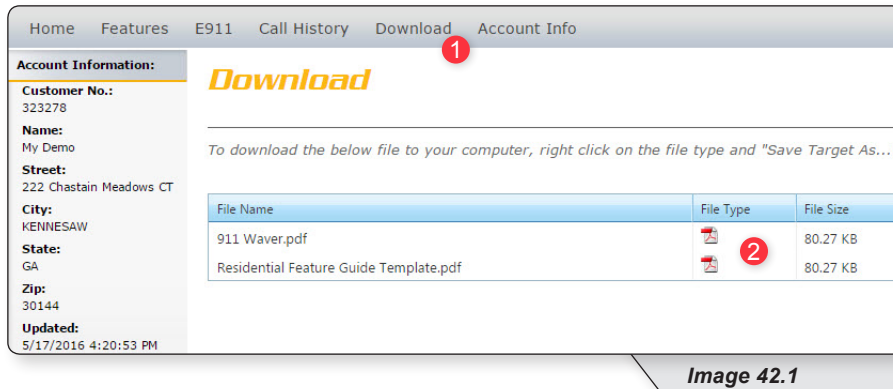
Home Features E911 Call History Download Account Info

1

Account Information:

Customer No.:
323278

Name:
My Demo

Street:
222 Chastain Meadows CT

City:
KENNESAW

State:
GA

Zip:
30144

Updated:
5/17/2016 4:20:53 PM

Download

To download the below file to your computer, right click on the file type and "Save Target As...

| File Name | File Type | File Size |
|---|---|---|
| 911 Waver.pdf | | 80.27 KB |
| Residential Feature Guide Template.pdf | | 80.27 KB |

2

Image 42.1